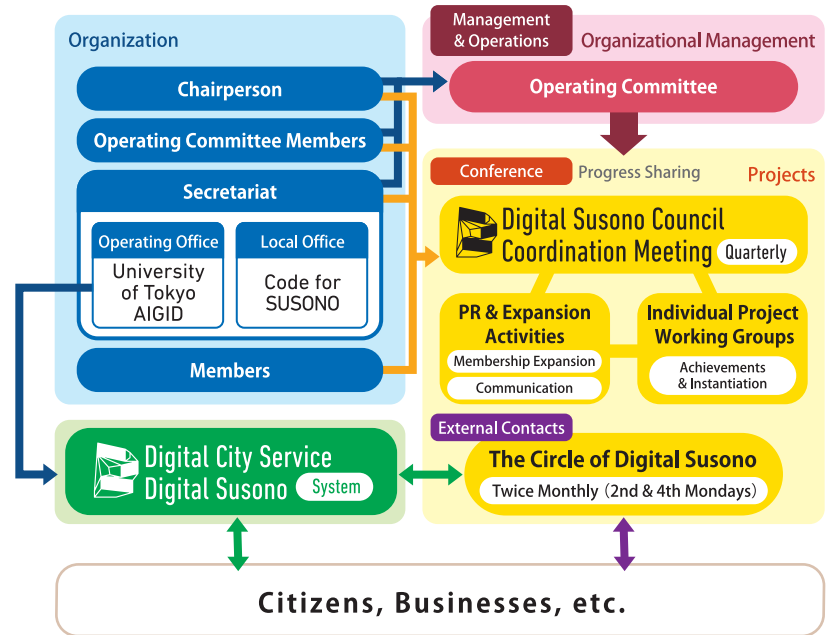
Organization

Chairperson

Operating Committee Members

Secretariat

Operating Office

University of Tokyo AIGID

Local Office

Code for SUSONO

Members

Management & Operations

Organizational Management

Operating Committee

Conference

Progress Sharing

Projects

Digital Susono Council Coordination Meeting

Quarterly

PR & Expansion Activities

Membership Expansion

Communication

Individual Project Working Groups

Achievements & Instantiation

External Contacts

The Circle of Digital Susono

Twice Monthly（2nd & 4th Mondays）

Digital City Service Digital Susono

System

Citizens, Businesses, etc.